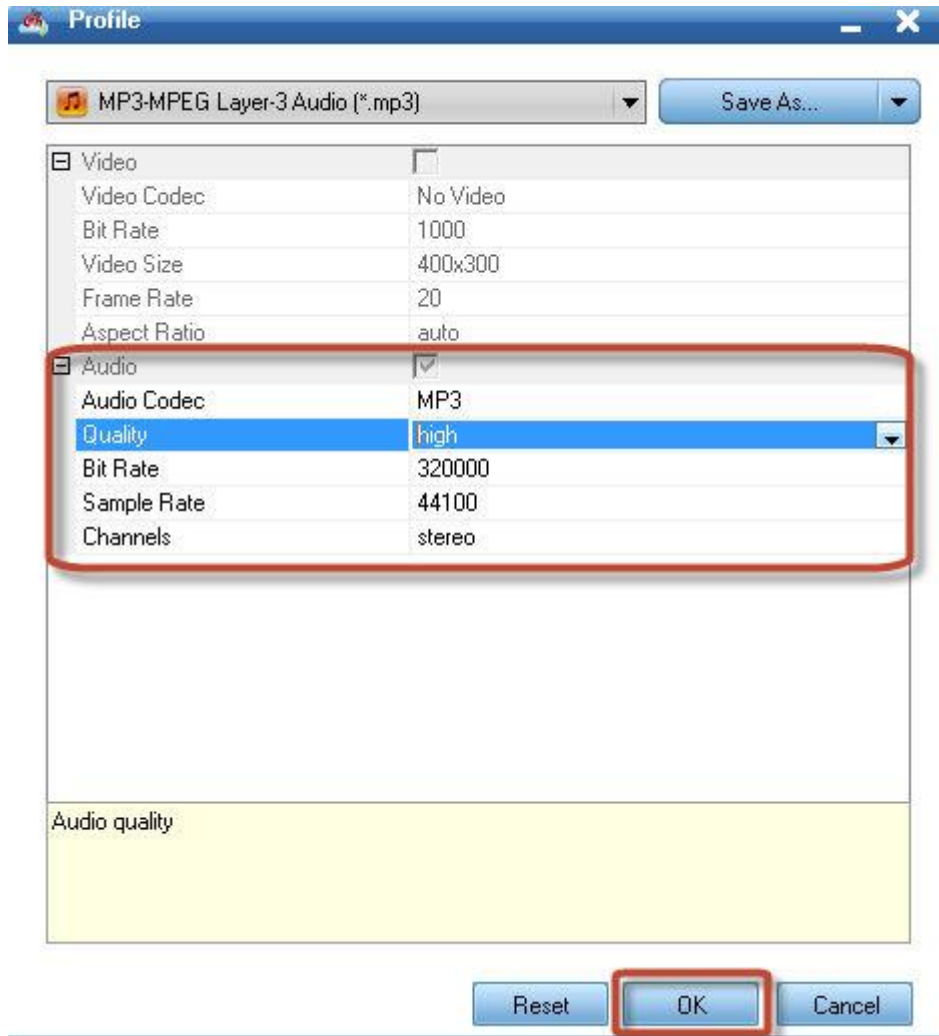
Profile

MP3-MPEG Layer-3 Audio (*.mp3)

Save As...

| | |
|---|---|
| ⊟ Video | |
| Video Codec | No Video |
| Bit Rate | 1000 |
| Video Size | 400x300 |
| Frame Rate | 20 |
| Aspect Ratio | auto |
| ⊟ Audio | |
| Audio Codec | MP3 |
| Quality | high |
| Bit Rate | 320000 |
| Sample Rate | 44100 |
| Channels | stereo |

Audio quality

Reset OK Cancel